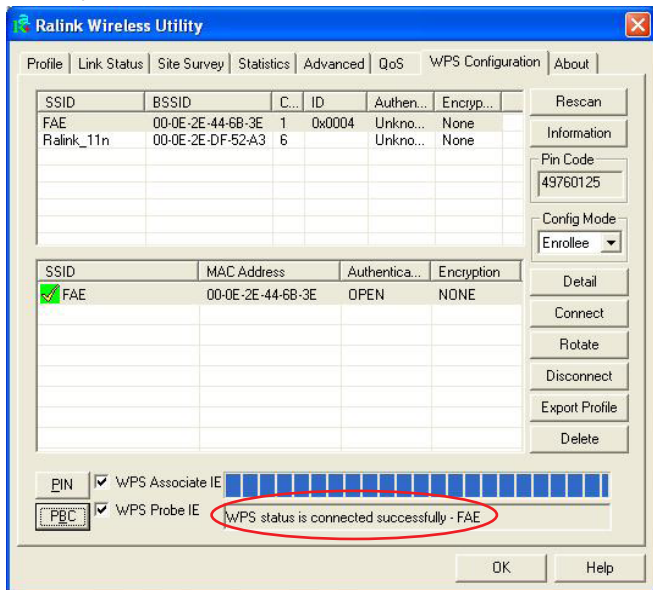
Ralink Wireless Utility

Profile | Link Status | Site Survey | Statistics | Advanced | QoS | WPS Configuration | About

| SSID | BSSID | C... | ID | Authen... | Encryp... |
|---|---|---|---|---|---|
| FAE | 00-0E-2E-44-6B-3E | 1 | 0x0004 | Unkno... | None |
| Ralink_11n | 00-0E-2E-DF-52-A3 | 6 | | Unkno... | None |

Rescan
Information
Pin Code
49760125
Config Mode
Enrollee

| SSID | MAC Address | Authentica... | Encryption |
|---|---|---|---|
| FAE | 00-0E-2E-44-6B-3E | OPEN | NONE |

Detail
Connect
Rotate
Disconnect
Export Profile
Delete

PIN
WPS Associate IE
PBC
WPS Probe IE
WPS status is connected successfully - FAE

OK
Help